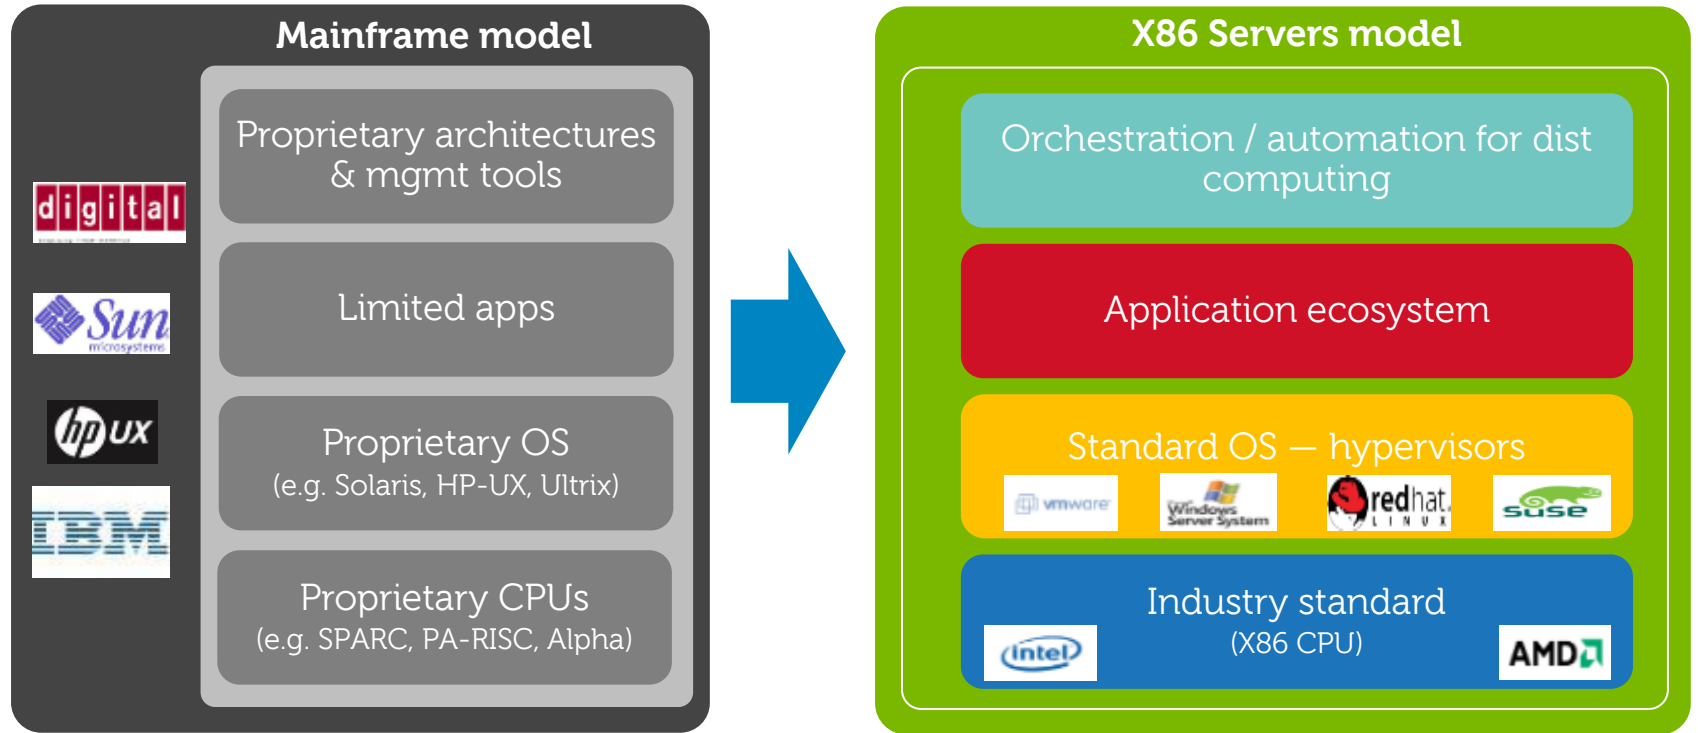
Mainframe model

digital

Sun microsystems

hp UX

IBM

Proprietary architectures & mgmt tools

Limited apps

Proprietary OS
(e.g. Solaris, HP-UX, Ultrix)

Proprietary CPUs
(e.g. SPARC, PA-RISC, Alpha)

X86 Servers model

Orchestration / automation for dist computing

Application ecosystem

Standard OS — hypervisors

vmware

Windows Server System

redhat LINUX

suse

Industry standard
(X86 CPU)

intel

AMD